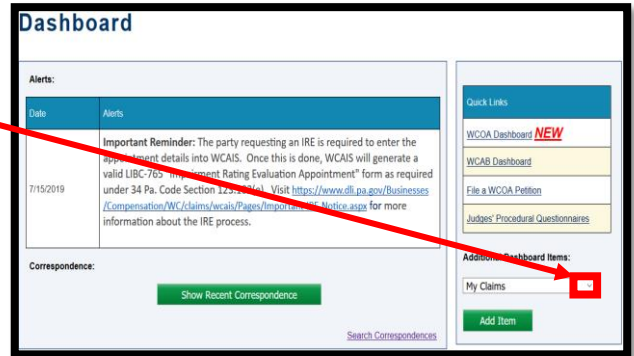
Dashboard

Alerts:

| Date | Alerts |
|---|---|
| 7/15/2019 | **Important Reminder:** The party requesting an IRE is required to enter the appointment details into WCAIS. Once this is done, WCAIS will generate a valid LIBC-765 "Impairment Rating Evaluation Appointment" form as required under 34 Pa. Code Section 123.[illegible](e). Visit https://www.dli.pa.gov/Businesses/Compensation/WC/claims/wcais/Pages/Important-IRE-Notice.aspx for more information about the IRE process. |

Correspondence:

Show Recent Correspondence

Search Correspondences

Quick Links

WCOA Dashboard NEW

WCAB Dashboard

File a WCOA Petition

Judges' Procedural Questionnaires

Additional Dashboard Items:

My Claims

Add Item